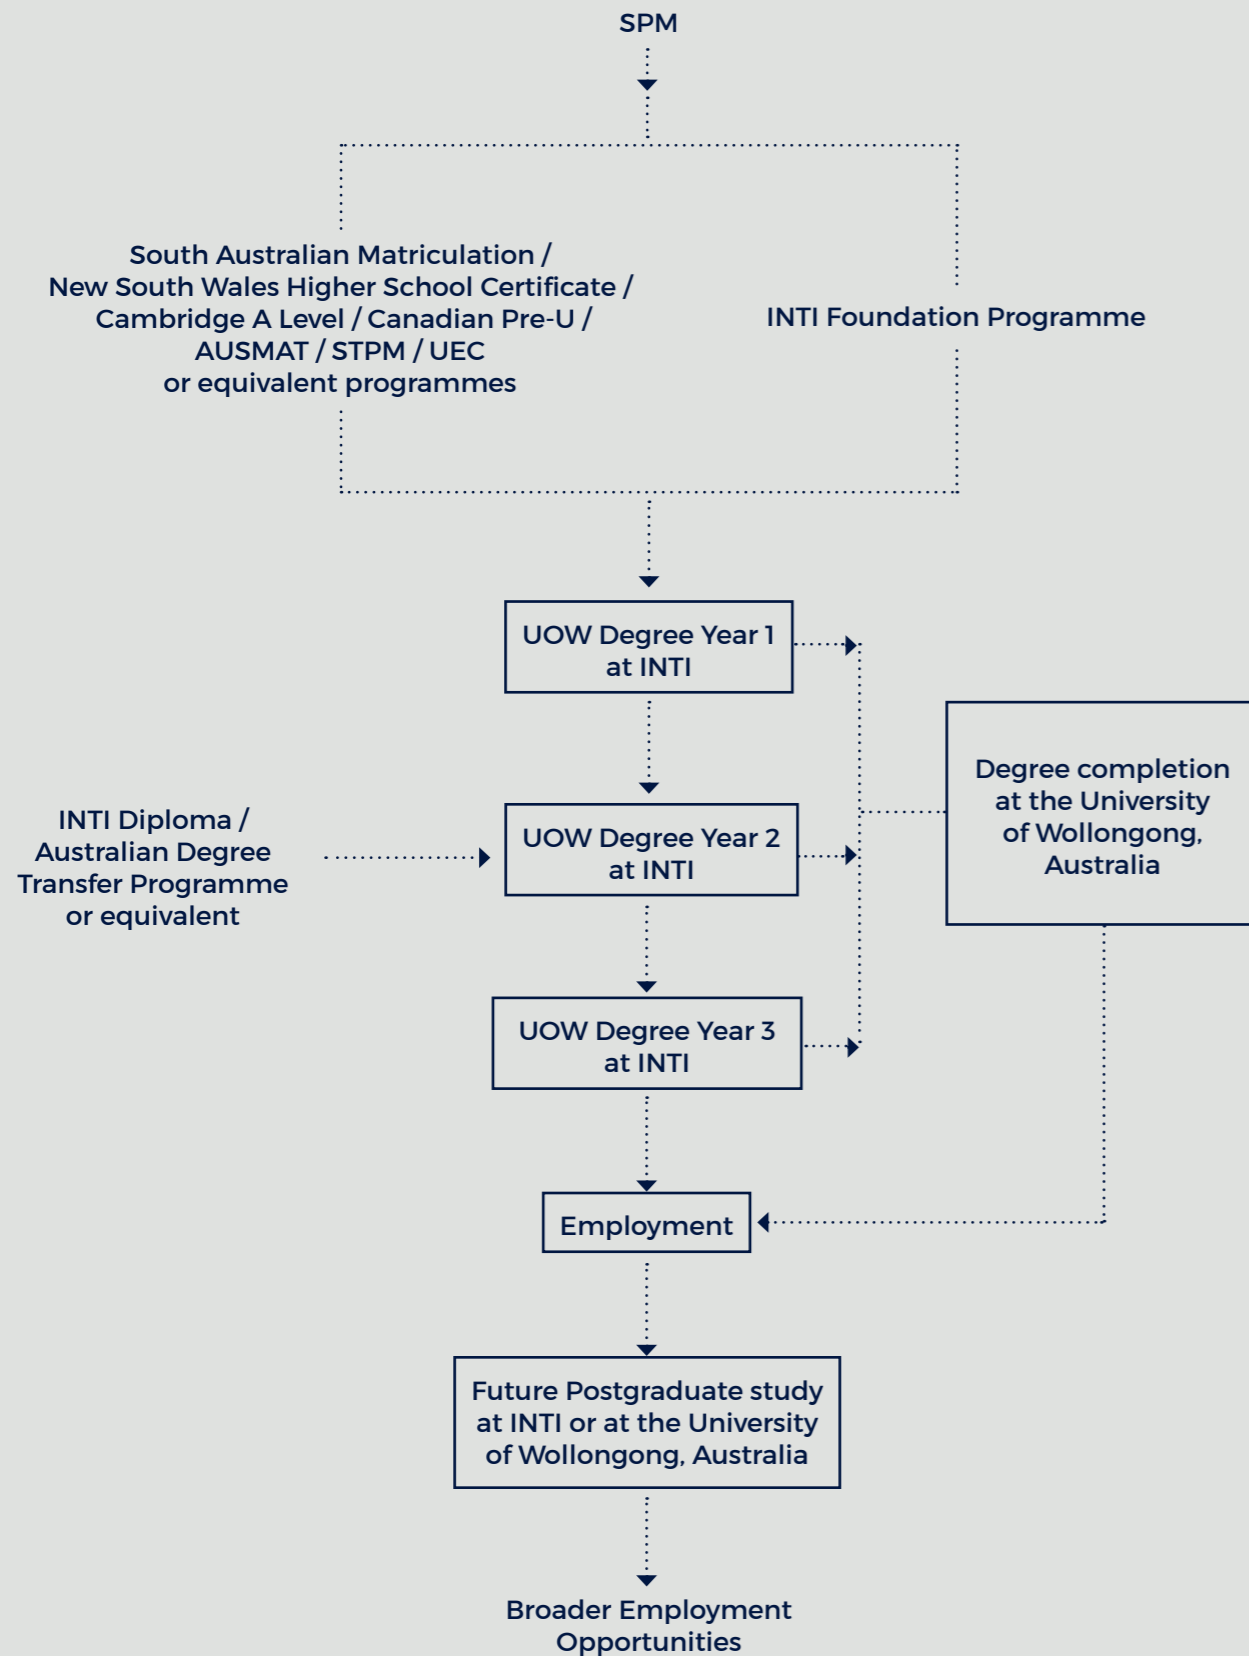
SPM

South Australian Matriculation / New South Wales Higher School Certificate / Cambridge A Level / Canadian Pre-U / AUSMAT / STPM / UEC or equivalent programmes

INTI Foundation Programme

UOW Degree Year 1 at INTI

INTI Diploma / Australian Degree Transfer Programme or equivalent

UOW Degree Year 2 at INTI

Degree completion at the University of Wollongong, Australia

UOW Degree Year 3 at INTI

Employment

Future Postgraduate study at INTI or at the University of Wollongong, Australia

Broader Employment Opportunities